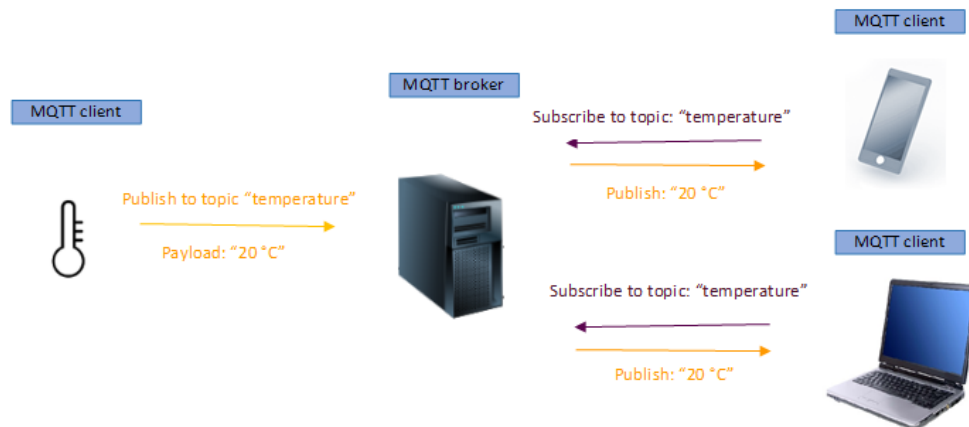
MQTT client

MQTT broker

MQTT client

Subscribe to topic: “temperature”

Publish: “20 °C”

Publish to topic “temperature”

Payload: “20 °C”

MQTT client

Subscribe to topic: “temperature”

Publish: “20 °C”